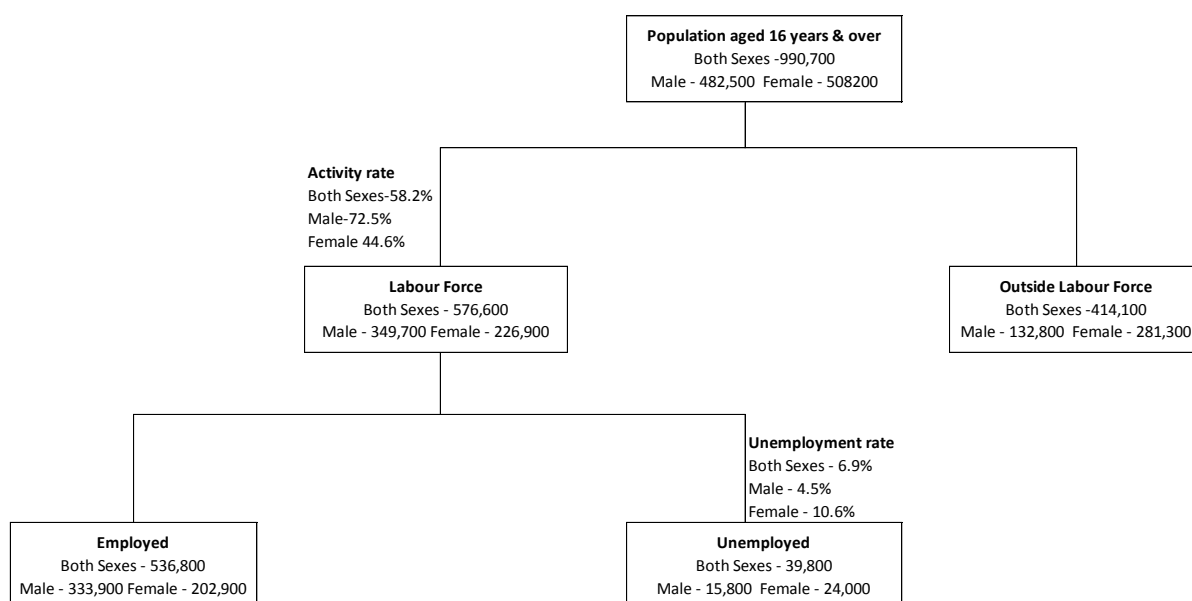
Population aged 16 years & over
Both Sexes -990,700
Male - 482,500 Female - 508200

Activity rate
Both Sexes-58.2%
Male-72.5%
Female 44.6%

Labour Force
Both Sexes - 576,600
Male - 349,700 Female - 226,900

Outside Labour Force
Both Sexes -414,100
Male - 132,800 Female - 281,300

Unemployment rate
Both Sexes - 6.9%
Male - 4.5%
Female - 10.6%

Employed
Both Sexes - 536,800
Male - 333,900 Female - 202,900

Unemployed
Both Sexes - 39,800
Male - 15,800 Female - 24,000